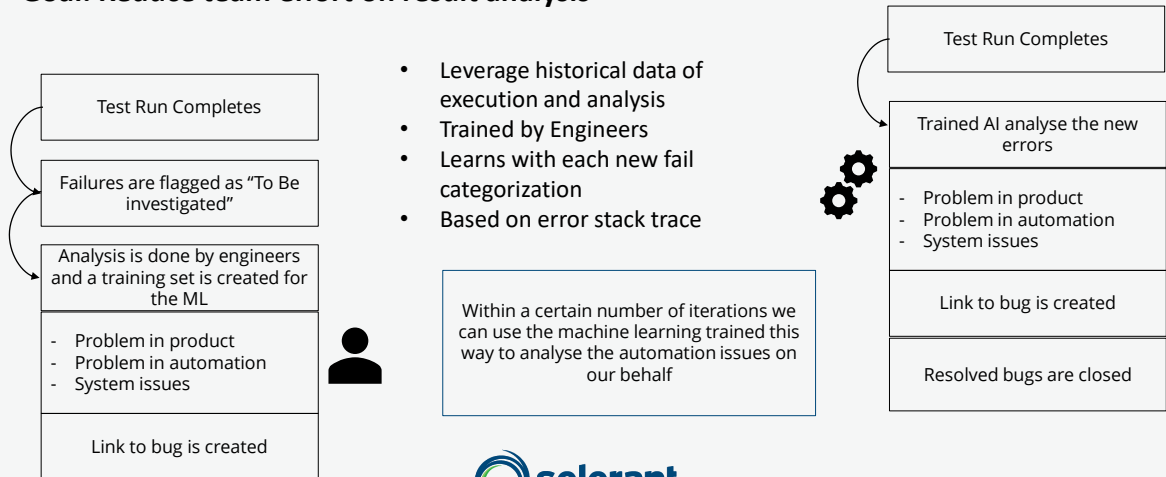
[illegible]

Test Run Completes

Failures are flagged as "To Be investigated"

Analysis is done by engineers and a training set is created for the ML

- Problem in product
- Problem in automation
- System issues

Link to bug is created

- Leverage historical data of execution and analysis
- Trained by Engineers
- Learns with each new fail categorization
- Based on error stack trace

Within a certain number of iterations we can use the machine learning trained this way to analyse the automation issues on our behalf

Test Run Completes

Trained AI analyse the new errors

- Problem in product
- Problem in automation
- System issues

Link to bug is created

Resolved bugs are closed

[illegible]